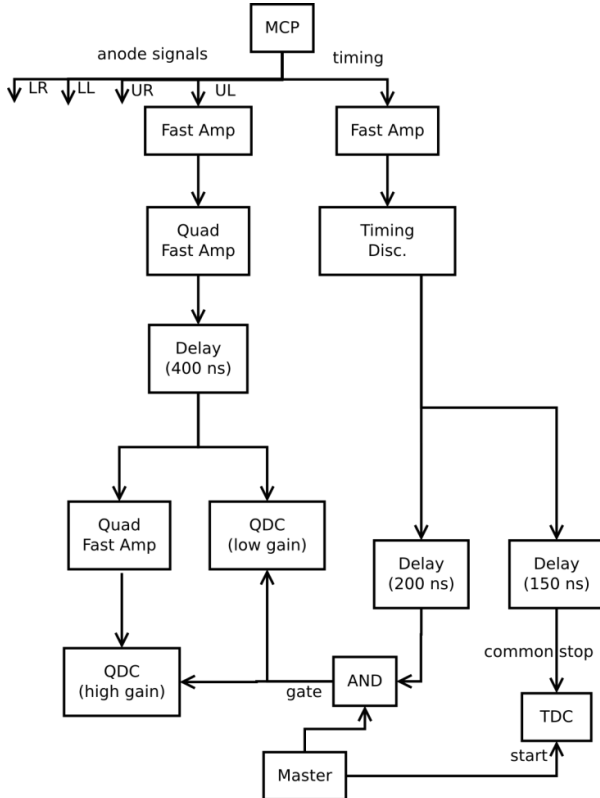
MCP

anode signals

timing

LR

LL

UR

UL

Fast Amp

Fast Amp

Quad Fast Amp

Timing Disc.

Delay (400 ns)

Quad Fast Amp

QDC (low gain)

Delay (200 ns)

Delay (150 ns)

common stop

QDC (high gain)

gate

AND

TDC

start

Master